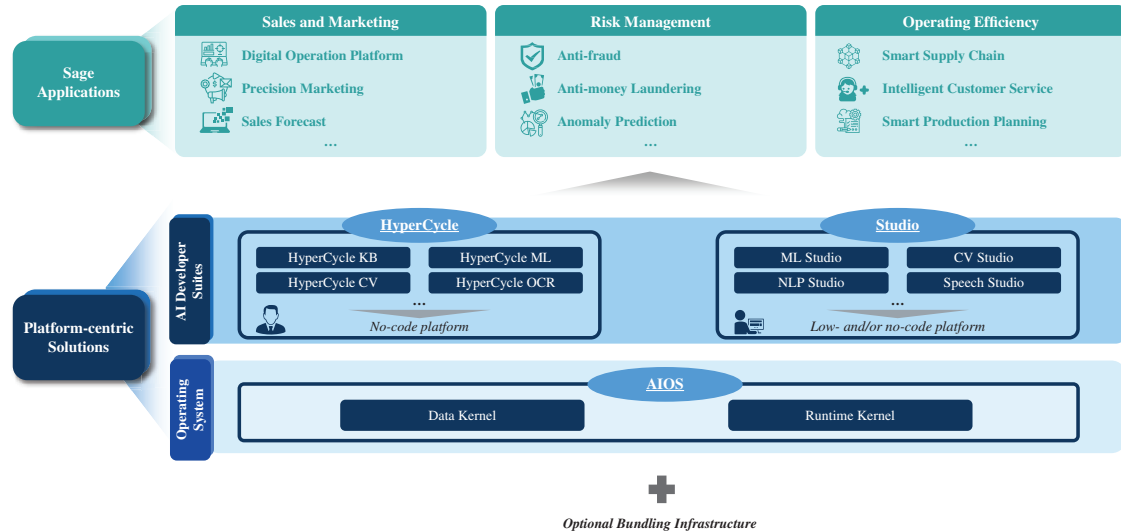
Sage Applications

Sales and Marketing
Digital Operation Platform
Precision Marketing
Sales Forecast
...

Risk Management
Anti-fraud
Anti-money Laundering
Anomaly Prediction
...

Operating Efficiency
Smart Supply Chain
Intelligent Customer Service
Smart Production Planning
...

Platform-centric Solutions

AI Developer Suites

HyperCycle
HyperCycle KB
HyperCycle ML
HyperCycle CV
HyperCycle OCR
...
No-code platform

Studio
ML Studio
CV Studio
NLP Studio
Speech Studio
...
Low- and/or no-code platform

Operating System

AIOS
Data Kernel
Runtime Kernel

Optional Bundling Infrastructure